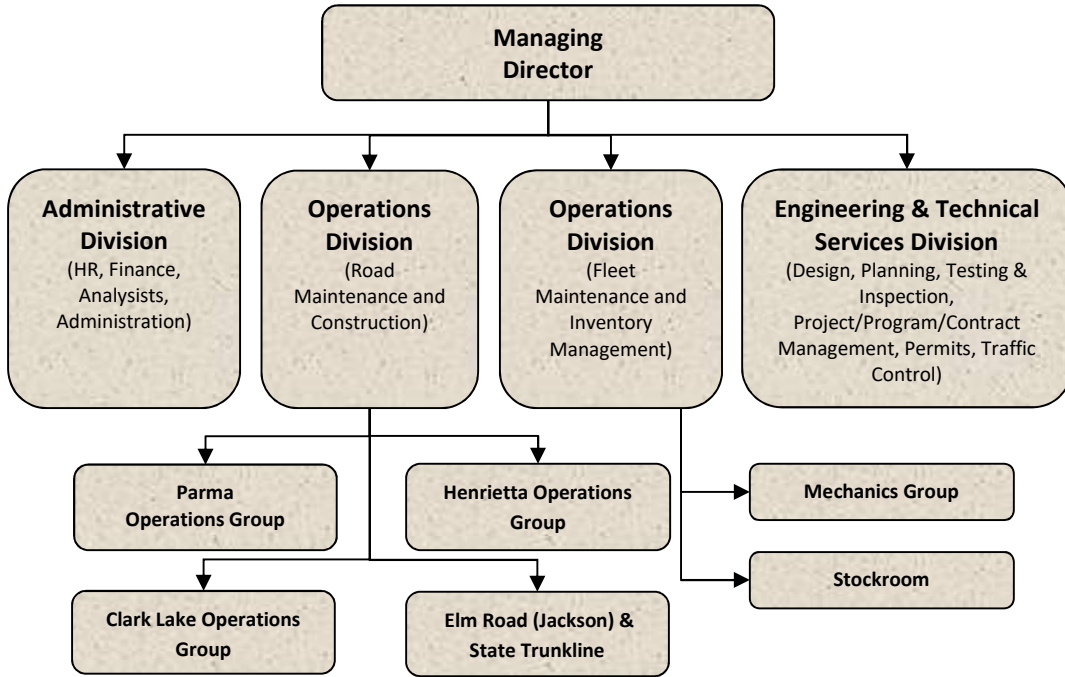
Managing Director

Administrative Division
(HR, Finance, Analysists, Administration)

Operations Division
(Road Maintenance and Construction)

Operations Division
(Fleet Maintenance and Inventory Management)

Engineering & Technical Services Division
(Design, Planning, Testing & Inspection, Project/Program/Contract Management, Permits, Traffic Control)

Parma Operations Group

Henrietta Operations Group

Clark Lake Operations Group

Elm Road (Jackson) & State Trunkline

Mechanics Group

Stockroom